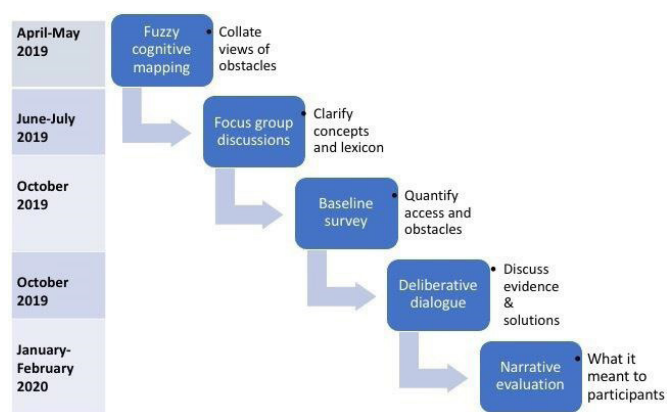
April-May 2019

Fuzzy cognitive mapping

• Collate views of obstacles

June-July 2019

Focus group discussions

• Clarify concepts and lexicon

October 2019

Baseline survey

• Quantify access and obstacles

October 2019

Deliberative dialogue

• Discuss evidence & solutions

January-February 2020

Narrative evaluation

• What it meant to participants